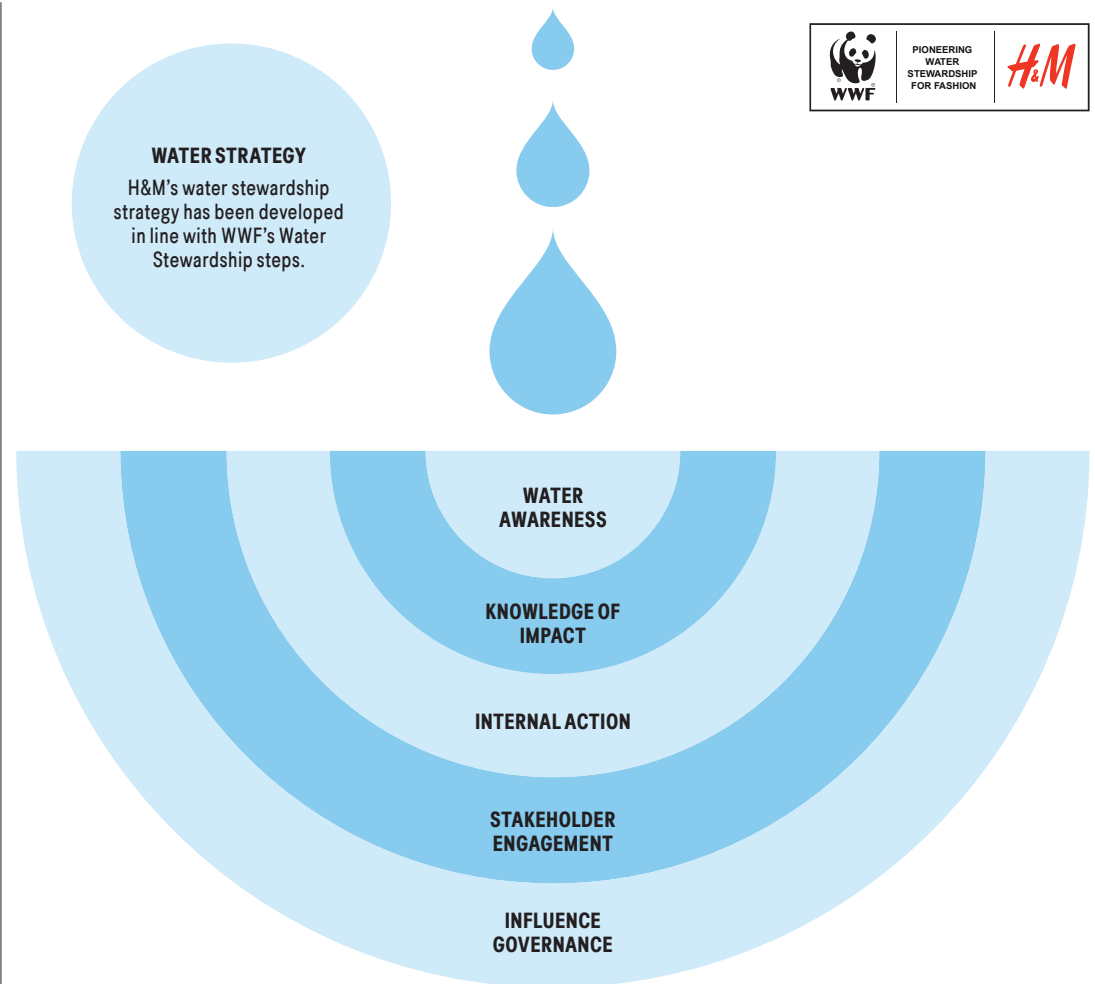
WWF

PIONEERING WATER STEWARDSHIP FOR FASHION

H&M

WATER STRATEGY

H&M’s water stewardship strategy has been developed in line with WWF’s Water Stewardship steps.

WATER AWARENESS

KNOWLEDGE OF IMPACT

INTERNAL ACTION

STAKEHOLDER ENGAGEMENT

INFLUENCE GOVERNANCE